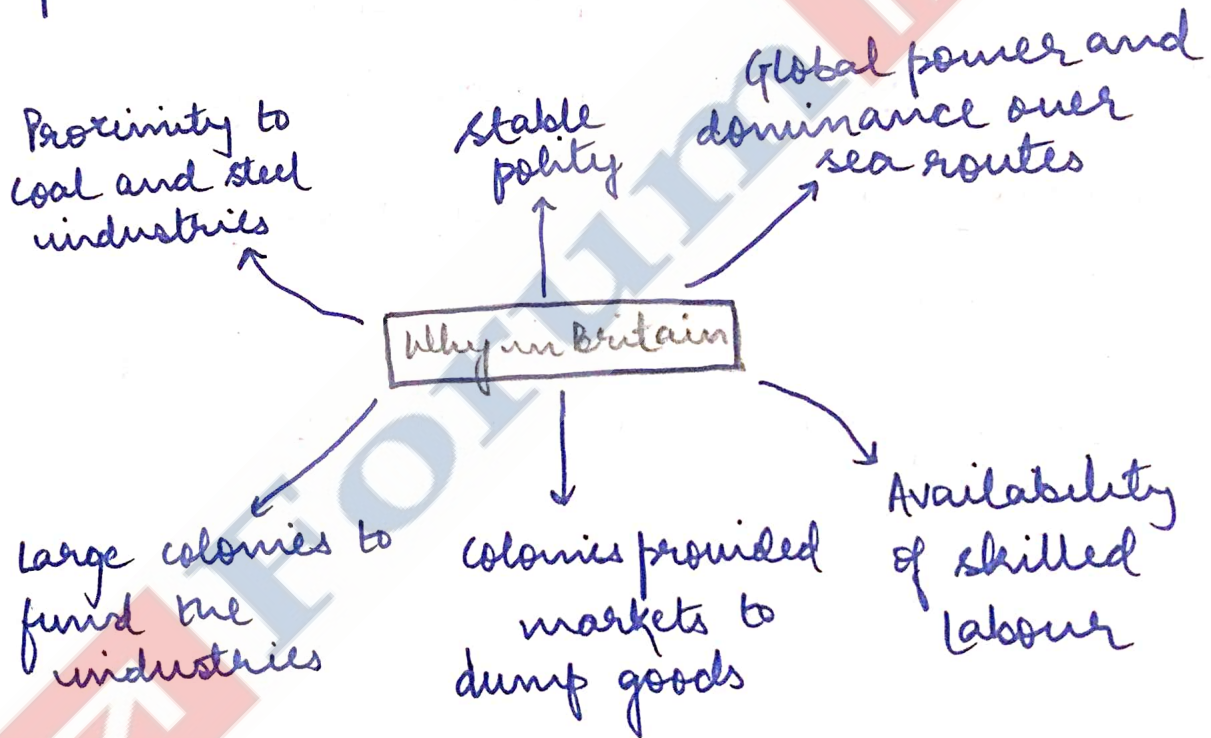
Proximity to coal and steel industries

stable polity

Global power and dominance over sea routes

Why in Britain

Large colonies to fund the industries

colonies provided markets to dump goods

Availability of skilled labour

Forum